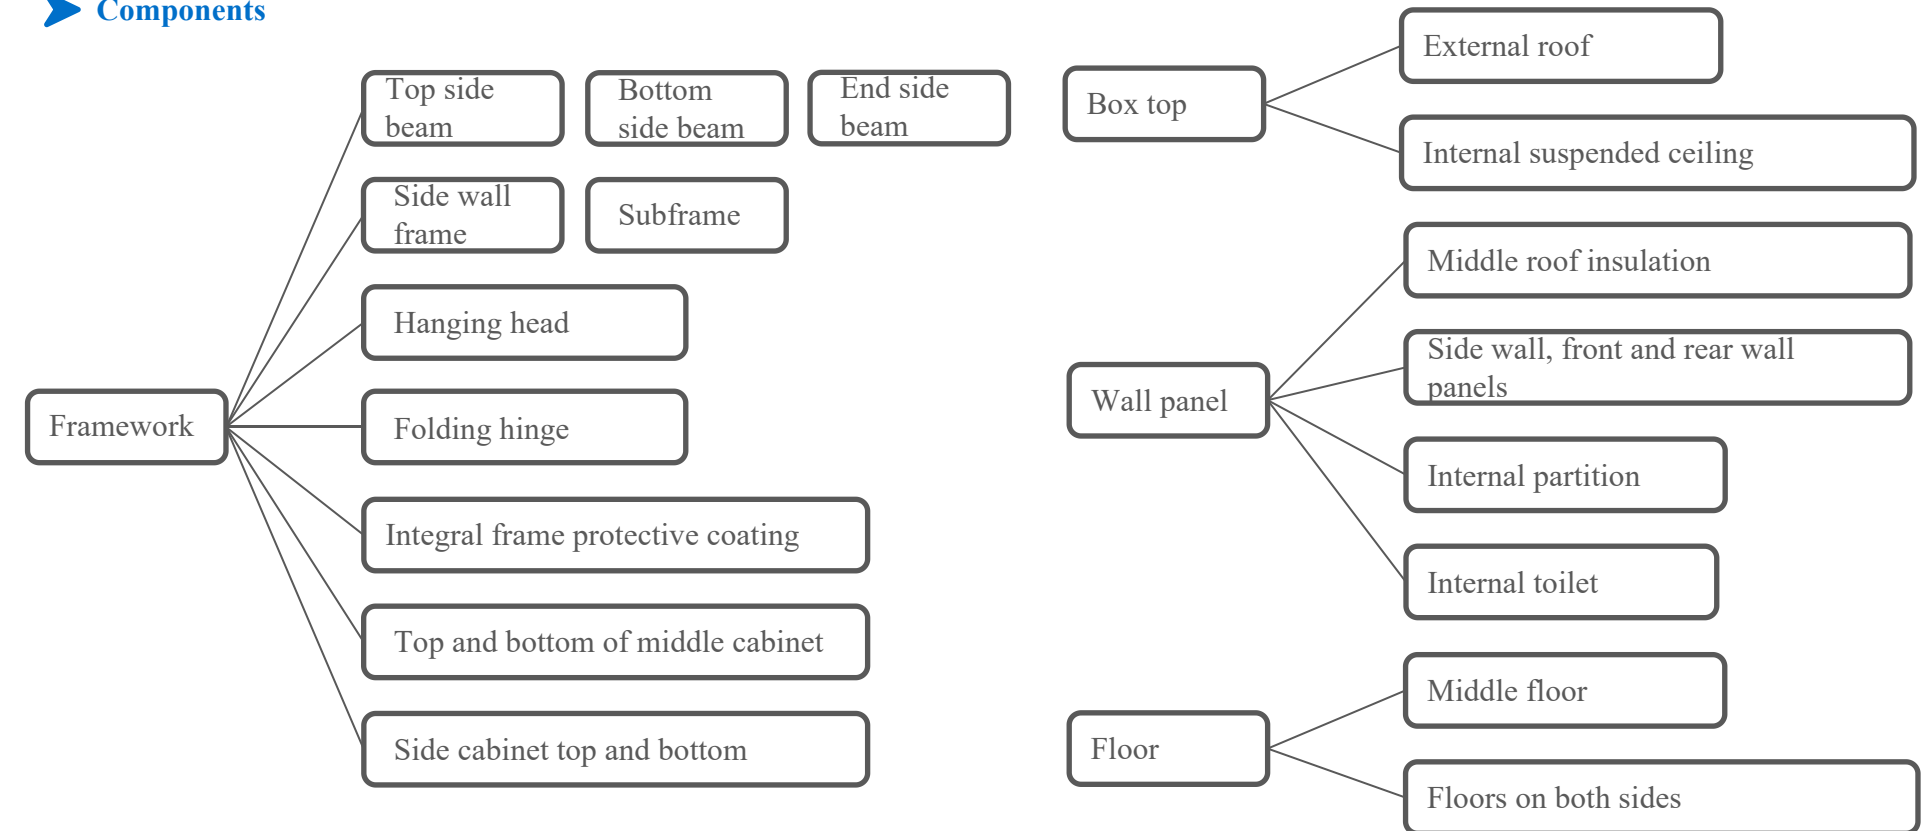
Components

Framework

Top side beam

Bottom side beam

End side beam

Side wall frame

Subframe

Hanging head

Folding hinge

Integral frame protective coating

Top and bottom of middle cabinet

Side cabinet top and bottom

Box top

External roof

Internal suspended ceiling

Wall panel

Middle roof insulation

Side wall, front and rear wall panels

Internal partition

Internal toilet

Floor

Middle floor

Floors on both sides